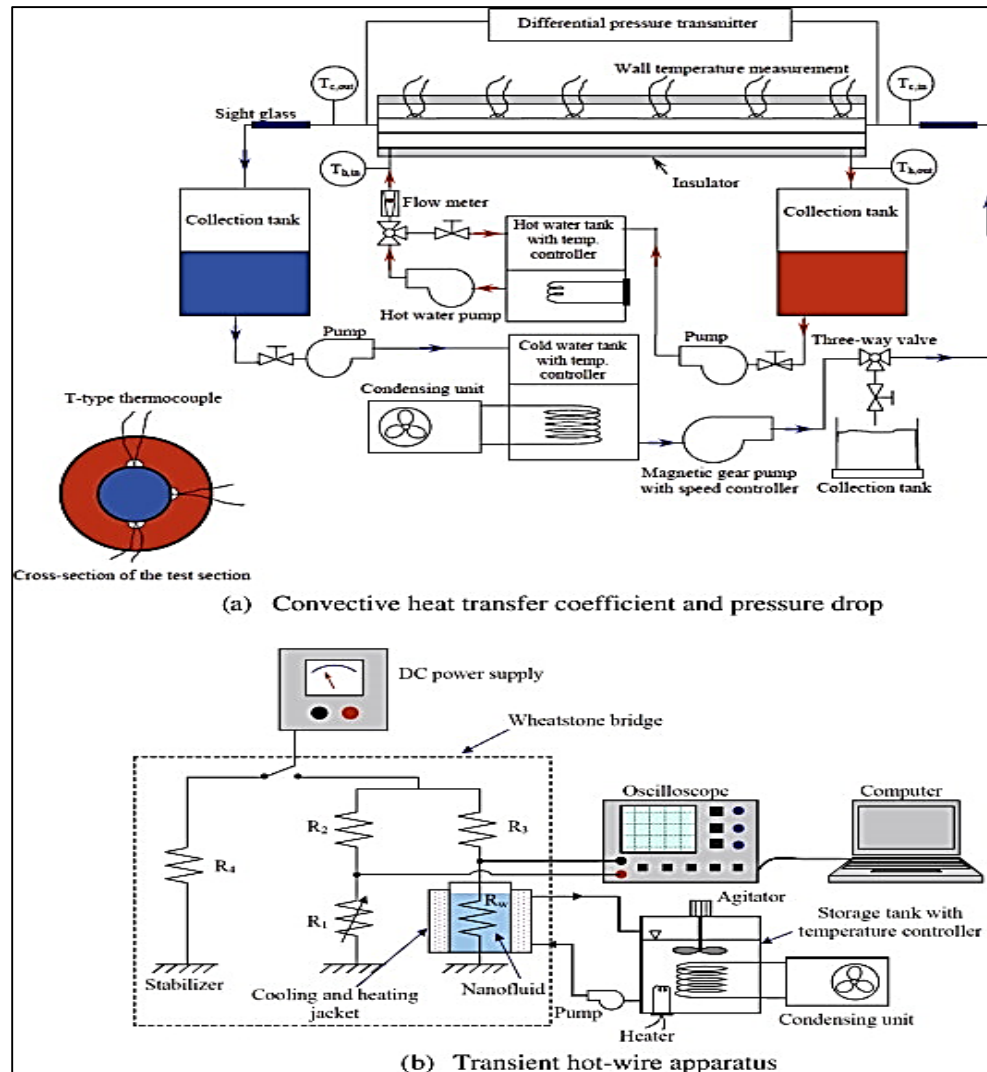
Differential pressure transmitter

Wall temperature measurement

$T_{c,out}$

$T_{c,in}$

Sight glass

$T_{h,in}$

$T_{h,out}$

Insulator

Collection tank

Flow meter

Hot water tank with temp. controller

Collection tank

Hot water pump

Pump

Pump

Cold water tank with temp. controller

Three-way valve

Condensing unit

T-type thermocouple

Magnetic gear pump with speed controller

Collection tank

Cross-section of the test section

(a) Convective heat transfer coefficient and pressure drop

DC power supply

Wheatstone bridge

Oscilloscope

Computer

$R_2$

$R_3$

$R_4$

$R_w$

$R_1$

Agitator

Storage tank with temperature controller

Stabilizer

Cooling and heating jacket

Nanofluid

Pump

Heater

Condensing unit

(b) Transient hot-wire apparatus